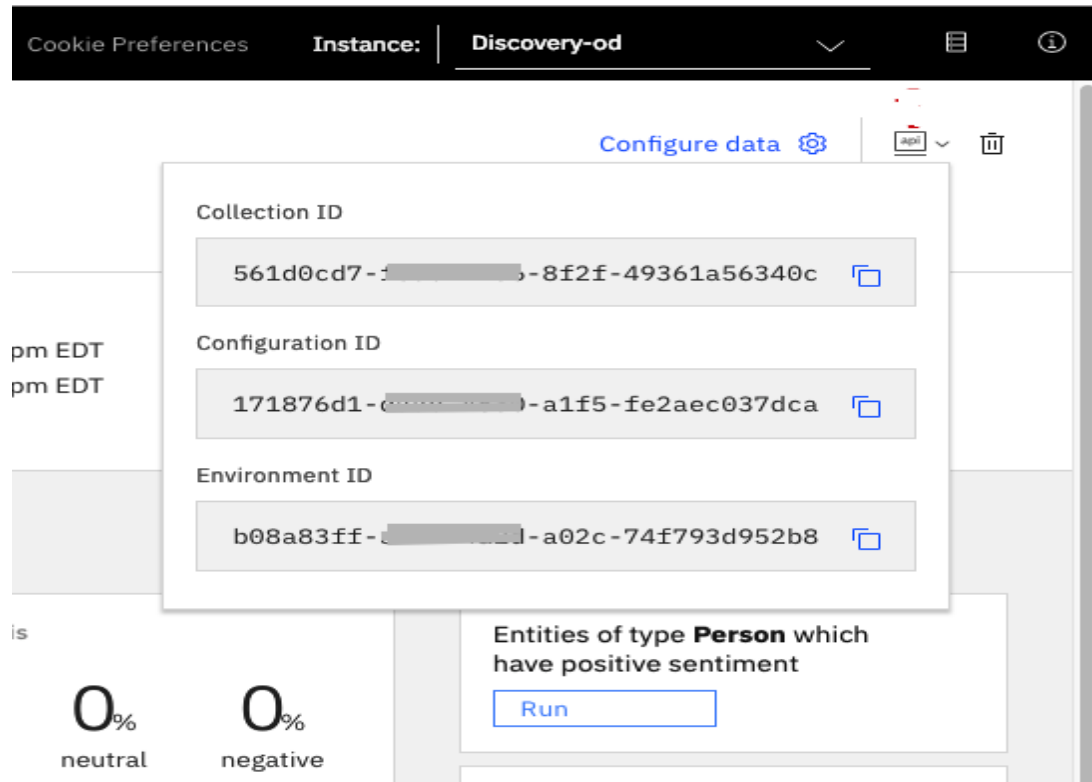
Cookie Preferences Instance: Discovery-od

Configure data

api

Collection ID

561d0cd7-f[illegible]-8f2f-49361a56340c

Configuration ID

171876d1-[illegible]-a1f5-fe2aec037dca

Environment ID

b08a83ff-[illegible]d-a02c-74f793d952b8

pm EDT
pm EDT

is

0%
neutral

0%
negative

Entities of type **Person** which have positive sentiment

Run